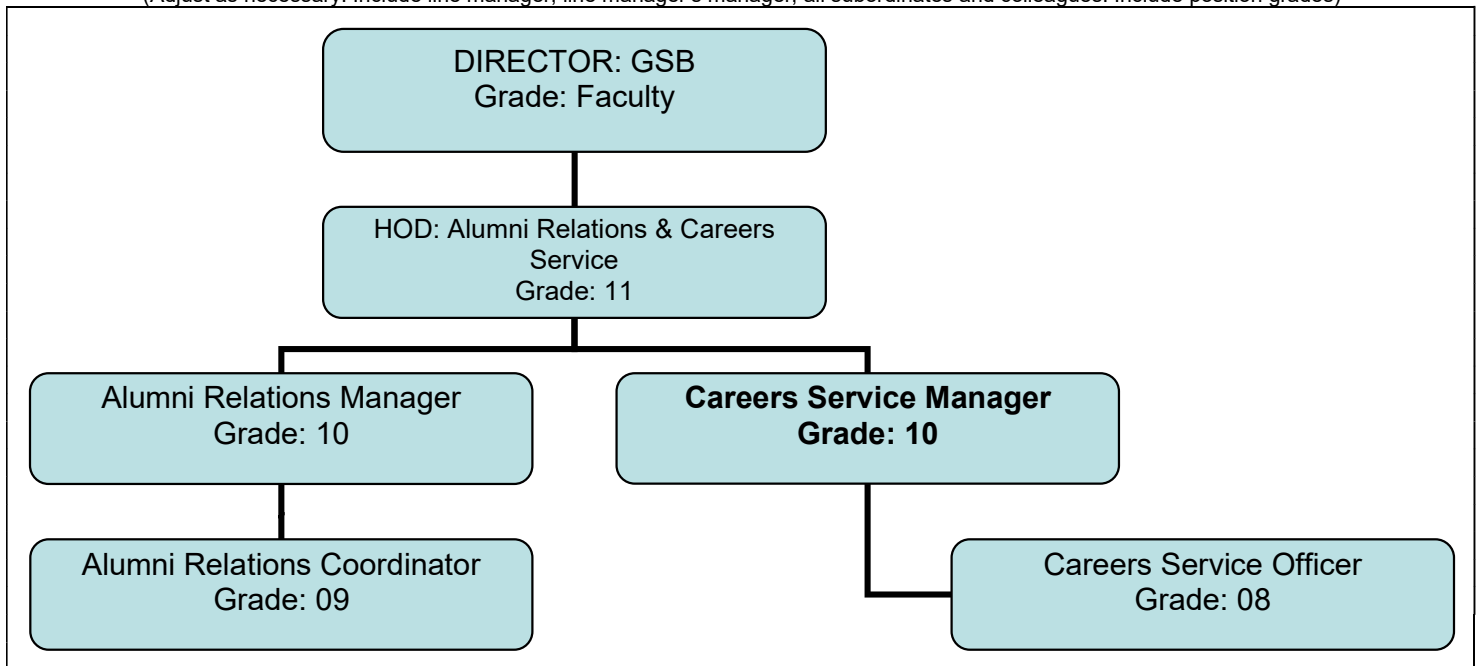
(Adjust as necessary. Include line manager, line manager's manager, all subordinates and colleagues. Include position grades)

DIRECTOR: GSB
Grade: Faculty

HOD: Alumni Relations & Careers Service
Grade: 11

Alumni Relations Manager
Grade: 10

**Careers Service Manager**
**Grade: 10**

Alumni Relations Coordinator
Grade: 09

Careers Service Officer
Grade: 08